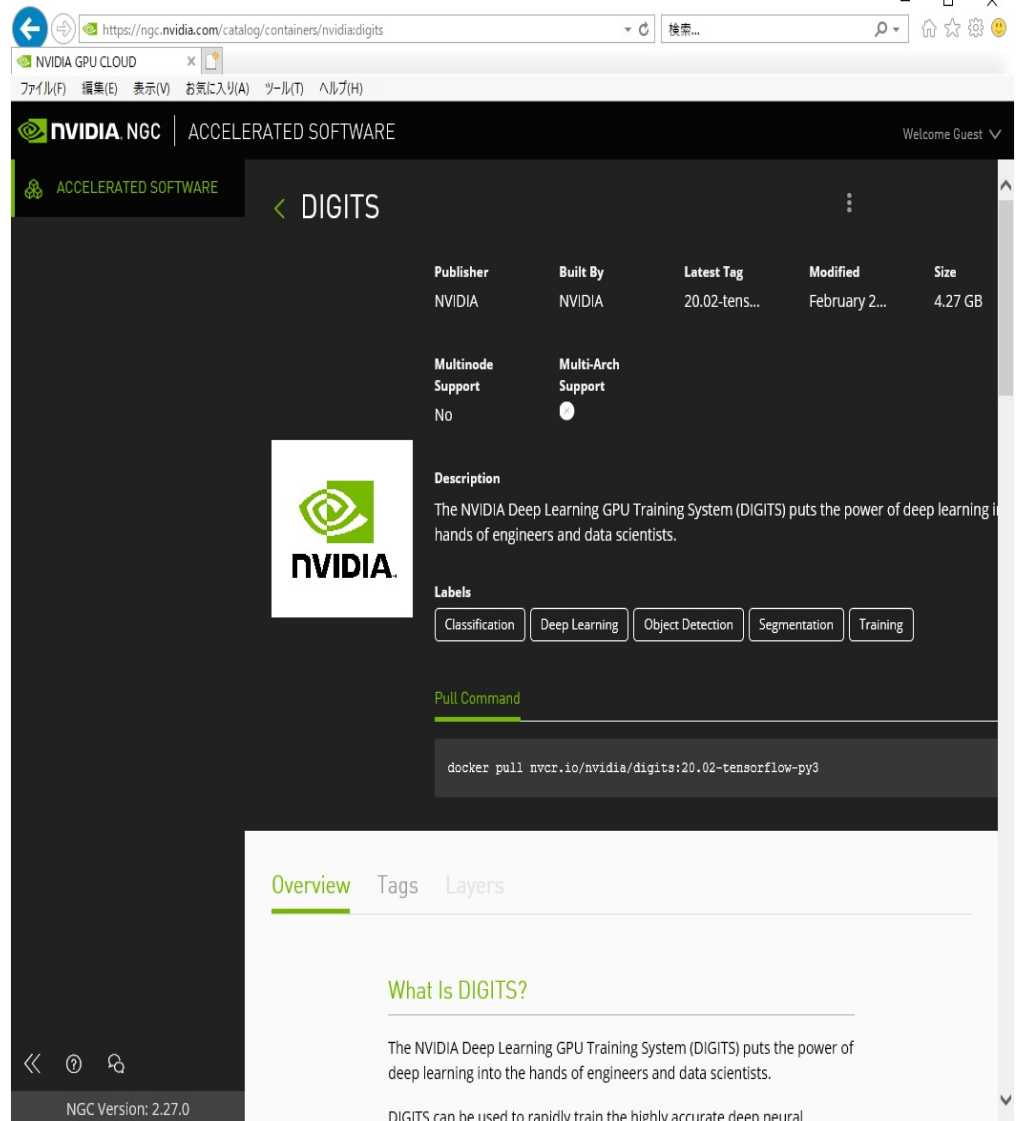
https://ngc.nvidia.com/catalog/containers/nvidia:digits

検索...

NVIDIA GPU CLOUD

ファイル(F) 編集(E) 表示(V) お気に入り(A) ツール(T) ヘルプ(H)

NVIDIA. NGC | ACCELERATED SOFTWARE

Welcome Guest

ACCELERATED SOFTWARE

< DIGITS

| Publisher | Built By | Latest Tag | Modified | Size |
|---|---|---|---|---|
| NVIDIA | NVIDIA | 20.02-tens... | February 2... | 4.27 GB |

Multinode Support
No

Multi-Arch Support

NVIDIA.

Description
The NVIDIA Deep Learning GPU Training System (DIGITS) puts the power of deep learning i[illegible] hands of engineers and data scientists.

Labels
Classification Deep Learning Object Detection Segmentation Training

Pull Command

docker pull nvcr.io/nvidia/digits:20.02-tensorflow-py3

Overview Tags Layers

What Is DIGITS?

The NVIDIA Deep Learning GPU Training System (DIGITS) puts the power of deep learning into the hands of engineers and data scientists.

DIGITS can be used to rapidly train the highly accurate deep neural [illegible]

NGC Version: 2.27.0